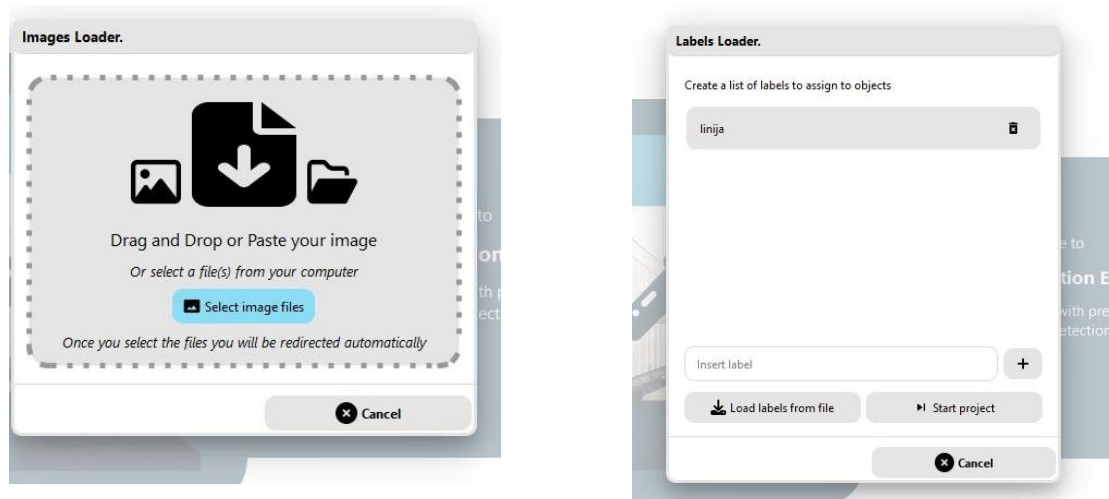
Images Loader.

Drag and Drop or Paste your image

Or select a file(s) from your computer

Select image files

Once you select the files you will be redirected automatically

Cancel

to
on
th p
ect

Labels Loader.

Create a list of labels to assign to objects

linija

Insert label

+

Load labels from file

Start project

Cancel

e to
tion E
with pre
etection